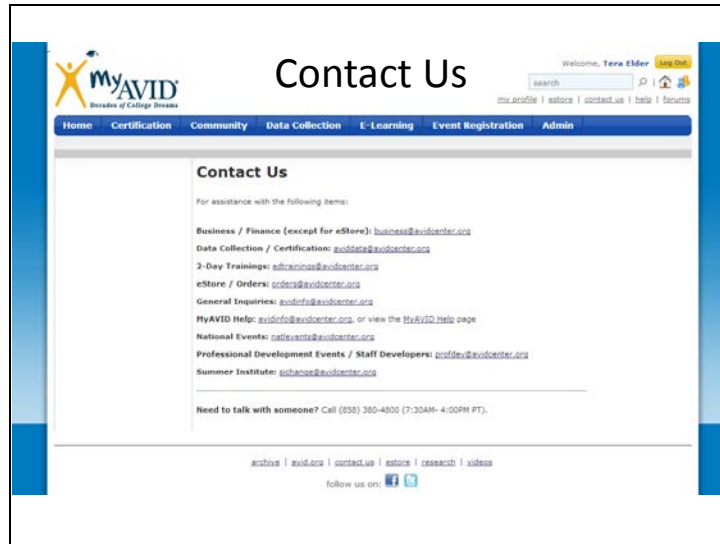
MyAVID
Decades of College Dreams

Contact Us

Welcome, Tera Elder Log Out
search
my profile | estore | contact us | help | forums

Home Certification Community Data Collection E-Learning Event Registration Admin

Contact Us

For assistance with the following items:

Business / Finance (except for eStore): business@avidcenter.org

Data Collection / Certification: aviddata@avidcenter.org

2-Day Trainings: edtrainings@avidcenter.org

eStore / Orders: orders@avidcenter.org

General Inquiries: avidinfo@avidcenter.org

MyAVID Help: avidinfo@avidcenter.org, or view the MyAVID Help page

National Events: natlevents@avidcenter.org

Professional Development Events / Staff Developers: profdev@avidcenter.org

Summer Institute: sichange@avidcenter.org

Need to talk with someone? Call (858) 380-4800 (7:30AM- 4:00PM PT).

archive | avid.org | contact us | estore | research | videos

follow us on: